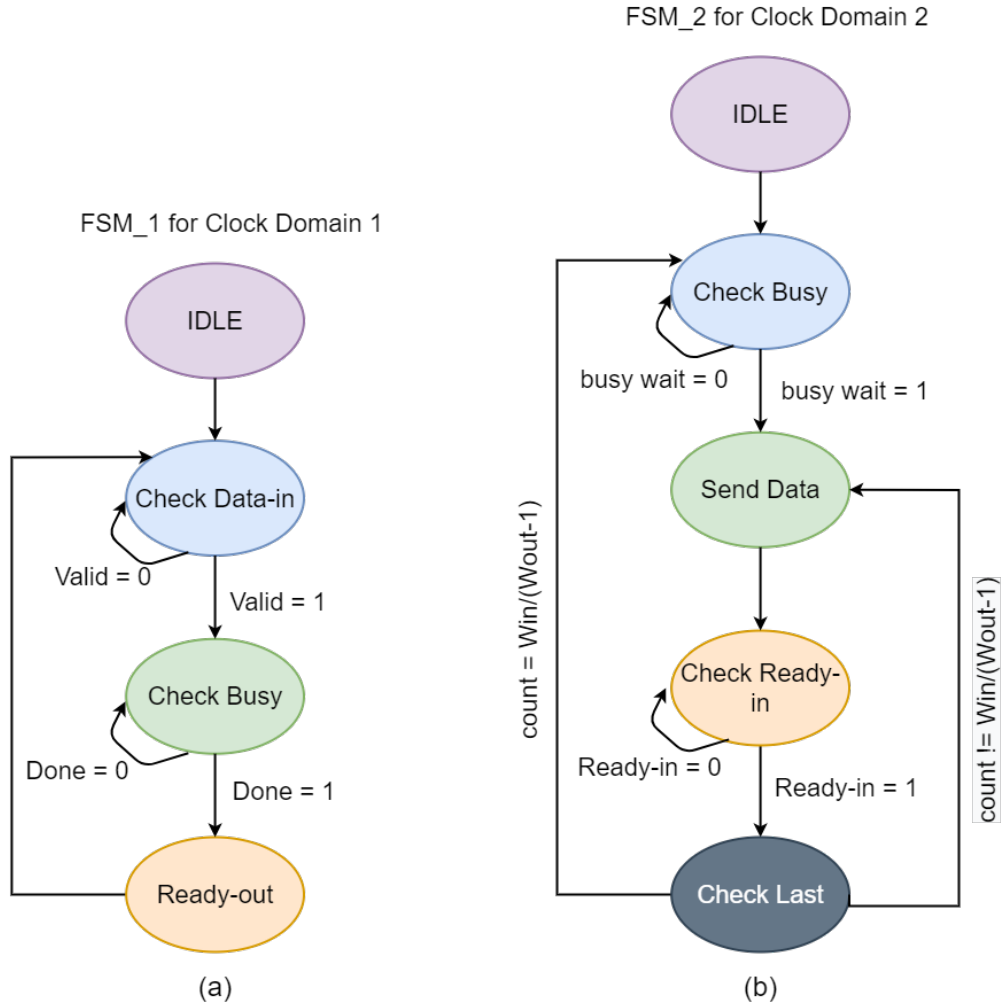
FSM_1 for Clock Domain 1

IDLE

Check Data-in

Valid = 0

Valid = 1

Check Busy

Done = 0

Done = 1

Ready-out

(a)

FSM_2 for Clock Domain 2

IDLE

Check Busy

busy wait = 0

busy wait = 1

Send Data

count = Win/(Wout-1)

count != Win/(Wout-1)

Check Ready-in

Ready-in = 0

Ready-in = 1

Check Last

(b)